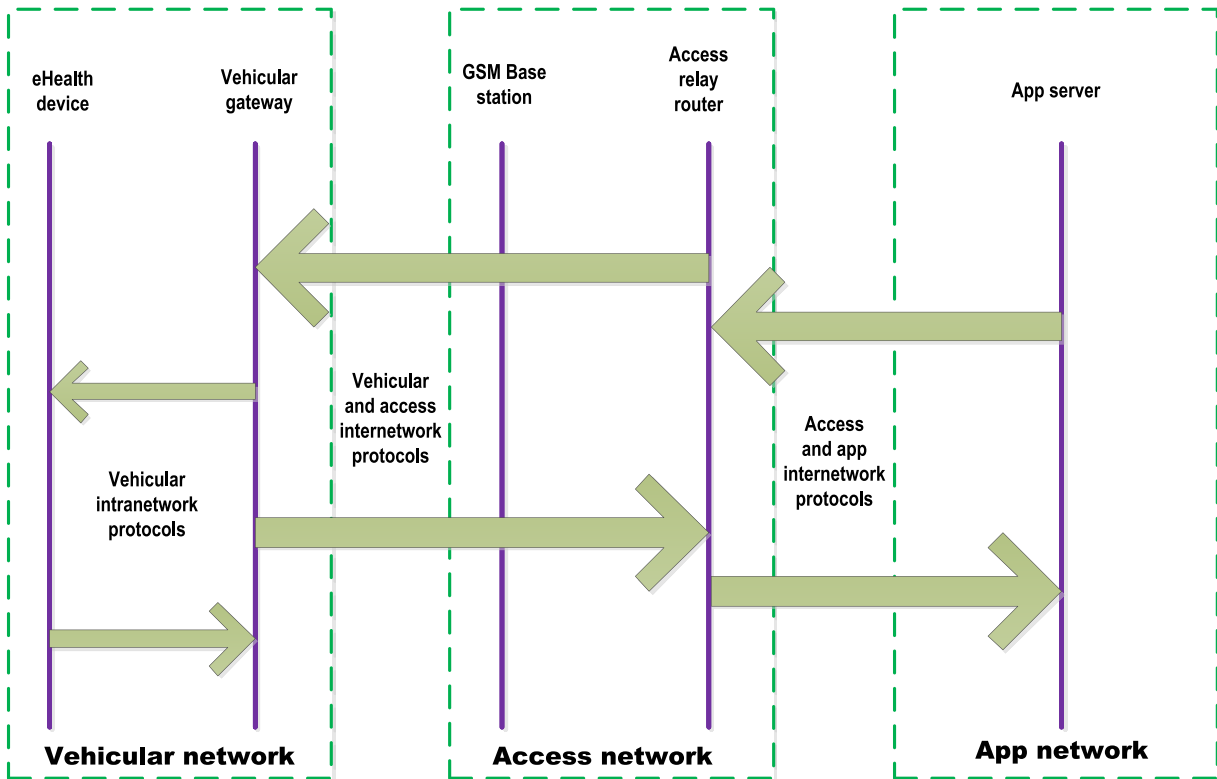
eHealth device

Vehicular gateway

GSM Base station

Access relay router

App server

Vehicular and access internetwork protocols

Access and app internetwork protocols

Vehicular intranetwork protocols

Vehicular network

Access network

App network